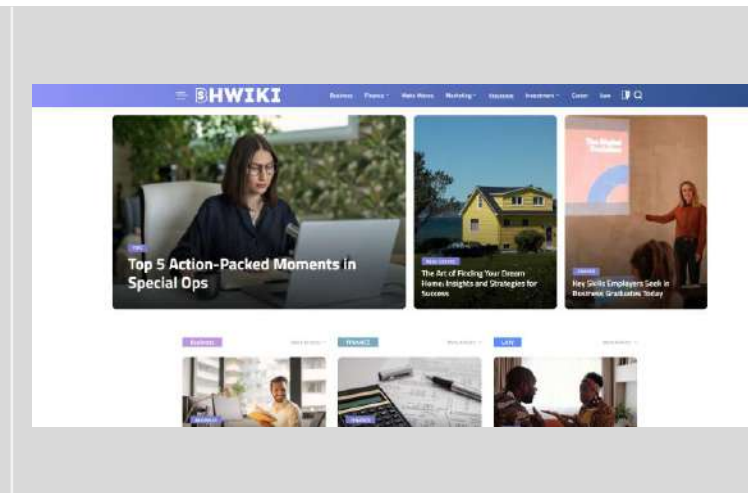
BHWIKI

Business Finance Make Money Marketing Insurance Investment Career Law

TIPS
Top 5 Action-Packed Moments in Special Ops

REAL ESTATE
The Art of Finding Your Dream Home: Insights and Strategies for Success

CAREER
Key Skills Employers Seek in Business Graduates Today

The Digital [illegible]

BUSINESS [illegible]

FINANCE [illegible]

LAW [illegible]

BUSINESS

FINANCE